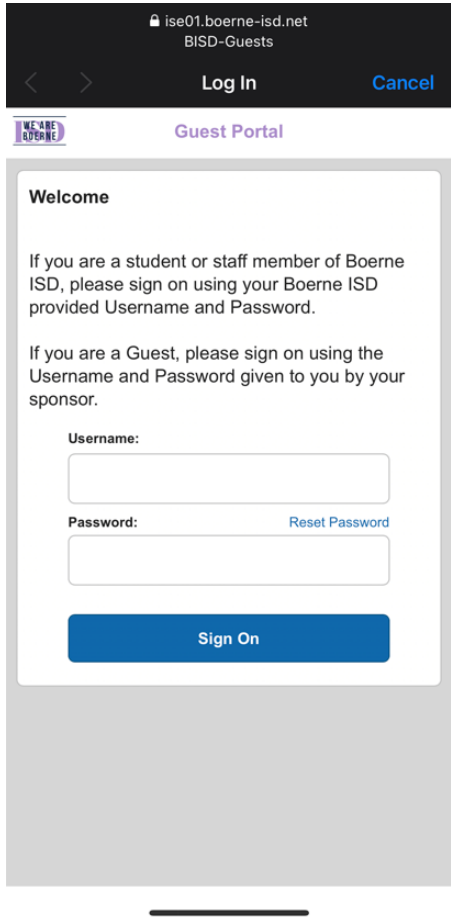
ise01.boerne-isd.net
BISD-Guests

Log In
Cancel

WE ARE BOERNE ISD
Guest Portal

Welcome

If you are a student or staff member of Boerne ISD, please sign on using your Boerne ISD provided Username and Password.

If you are a Guest, please sign on using the Username and Password given to you by your sponsor.

Username:

Password:
Reset Password

Sign On